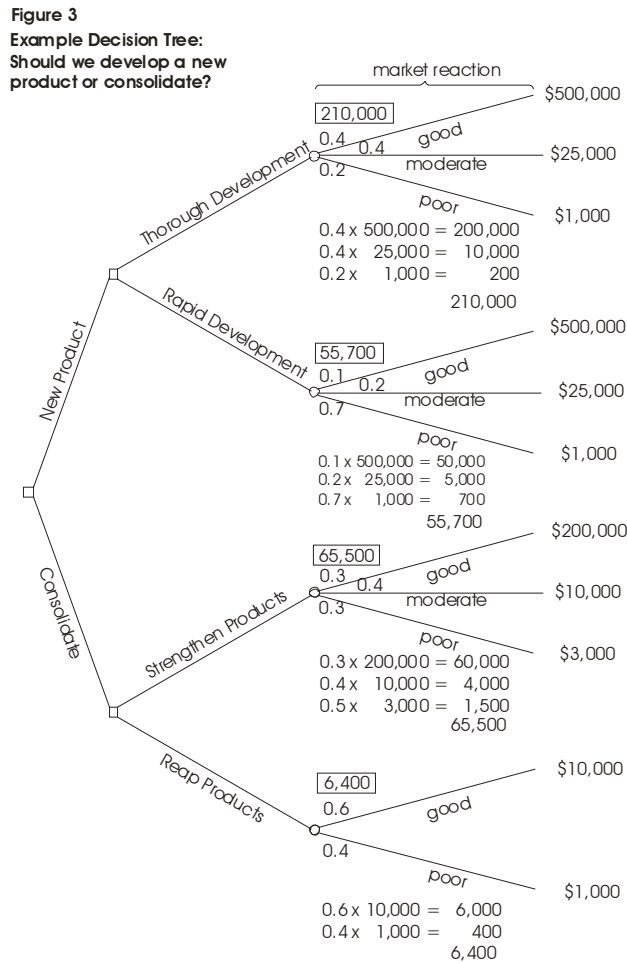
Figure 3
Example Decision Tree: Should we develop a new product or consolidate?

market reaction

New Product

Thorough Development

210,000
0.4
0.4
0.2
good
moderate
poor
$500,000
$25,000
$1,000
0.4 x 500,000 = 200,000
0.4 x 25,000 = 10,000
0.2 x 1,000 = 200
210,000

Rapid Development

55,700
0.1
0.2
0.7
good
moderate
poor
$500,000
$25,000
$1,000
0.1 x 500,000 = 50,000
0.2 x 25,000 = 5,000
0.7 x 1,000 = 700
55,700

Consolidate

Strengthen Products

65,500
0.3
0.4
0.3
good
moderate
poor
$200,000
$10,000
$3,000
0.3 x 200,000 = 60,000
0.4 x 10,000 = 4,000
0.5 x 3,000 = 1,500
65,500

Reap Products

6,400
0.6
0.4
good
poor
$10,000
$1,000
0.6 x 10,000 = 6,000
0.4 x 1,000 = 400
6,400